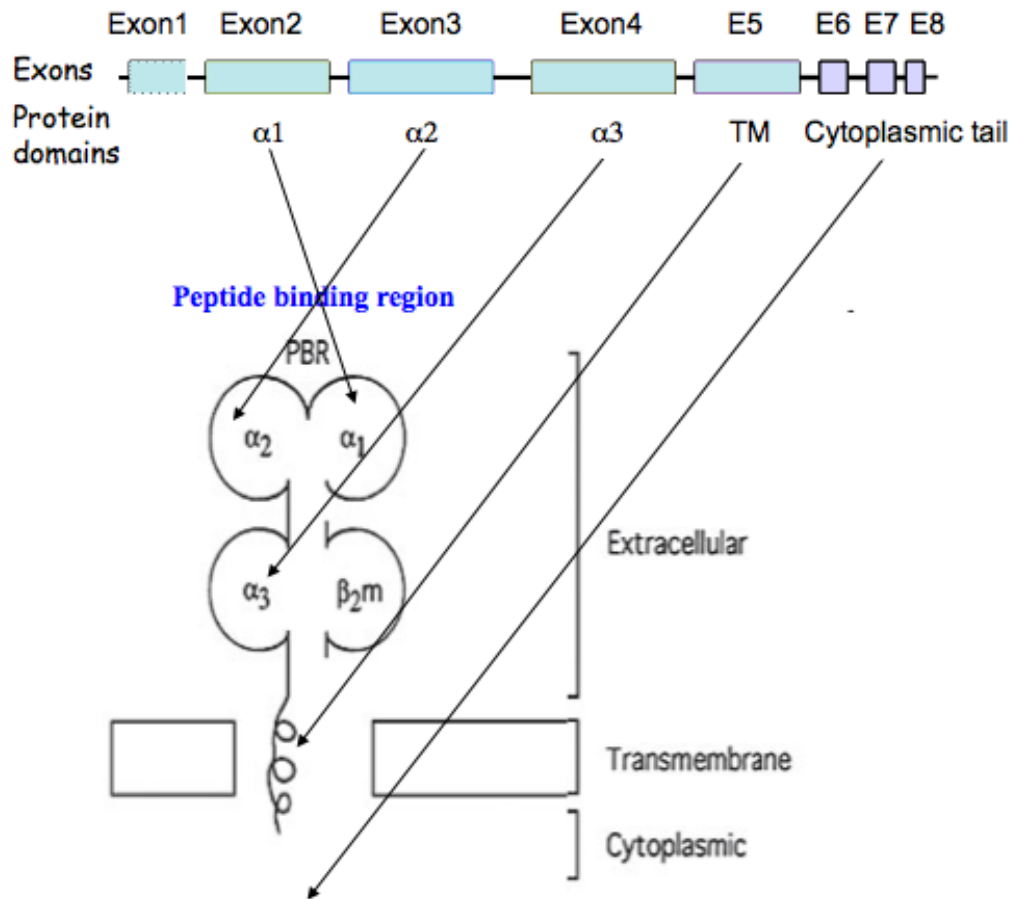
Exon1 Exon2 Exon3 Exon4 E5 E6 E7 E8

Exons

Protein domains

$\alpha1$ $\alpha2$ $\alpha3$ TM Cytoplasmic tail

Peptide binding region

PBR

$\alpha_2$ $\alpha_1$

$\alpha_3$ $\beta_2m$

Extracellular

Transmembrane

Cytoplasmic